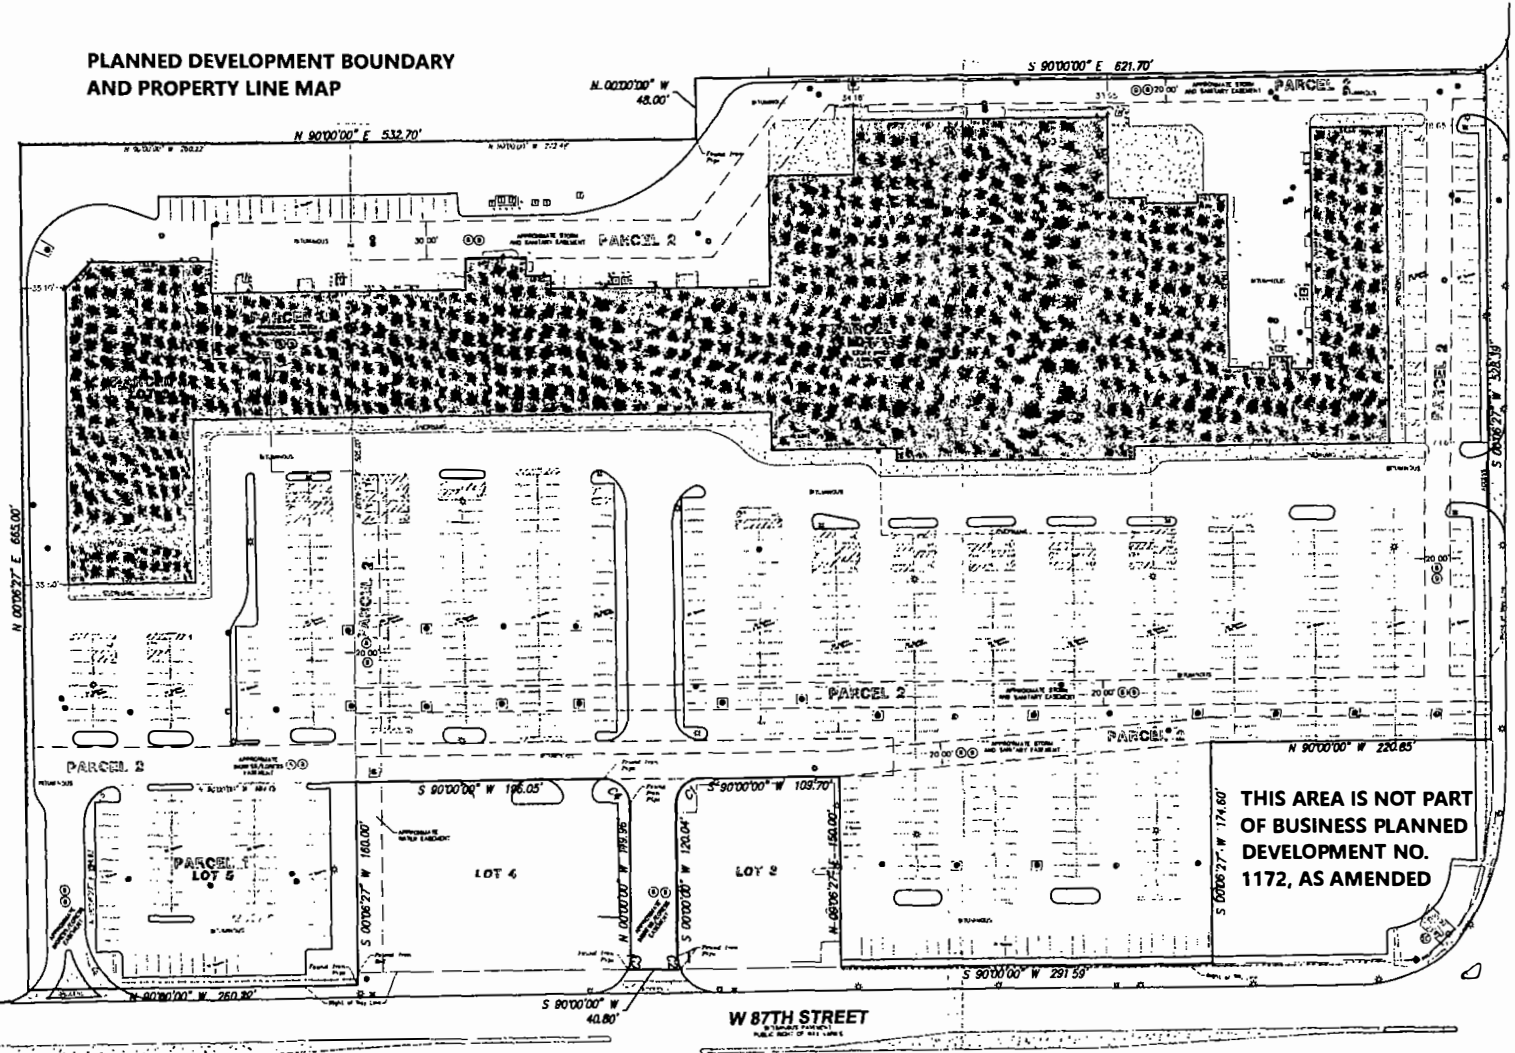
PLANNED DEVELOPMENT BOUNDARY AND PROPERTY LINE MAP

N 00°00'00" W 48.00'

S 90°00'00" E 621.70'

N 90°00'00" E 532.70'

PARCEL 2

PARCEL 2

PARCEL 2

PARCEL 2

PARCEL 2

PARCEL 2

N 00°06'27" E 665.00'

S 00°06'27" W 328.10'

N 90°00'00" W 220.65'

PARCEL 1
LOT 5

LOT 4

LOT 3

S 90°00'00" W 196.05'

S 90°00'00" W 109.70'

S 00°06'27" W 160.00'

N 00°00'00" W 199.96'

S 00°00'00" W 120.04'

N 00°06'27" E 150.00'

S 00°06'27" W 174.60'

N 90°00'00" W 260.30'

S 90°00'00" W 40.80'

S 90°00'00" W 291.59'

THIS AREA IS NOT PART OF BUSINESS PLANNED DEVELOPMENT NO. 1172, AS AMENDED

W 87TH STREET